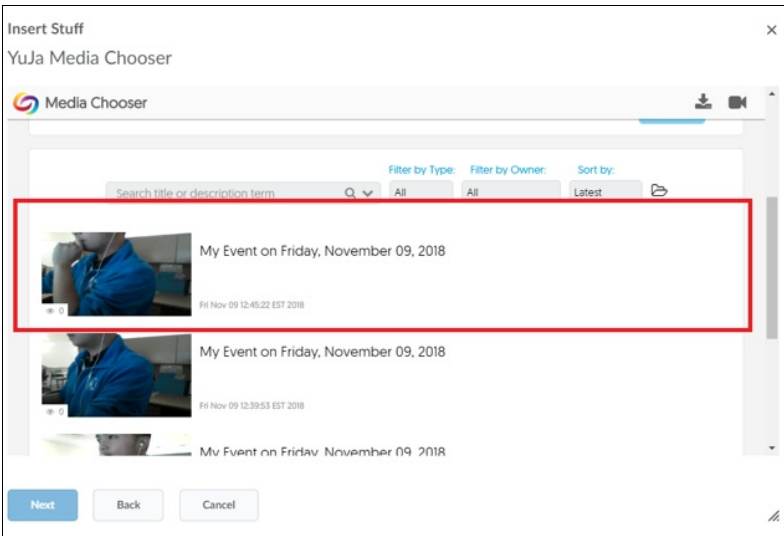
Insert Stuff

YuJa Media Chooser

×

Media Chooser

Search title or description term

Filter by Type:
All

Filter by Owner:
All

Sort by:
Latest

My Event on Friday, November 09, 2018

0

Fri Nov 09 12:45:22 EST 2018

My Event on Friday, November 09, 2018

0

Fri Nov 09 12:39:53 EST 2018

My Event on Friday, November 09, 2018

Next

Back

Cancel